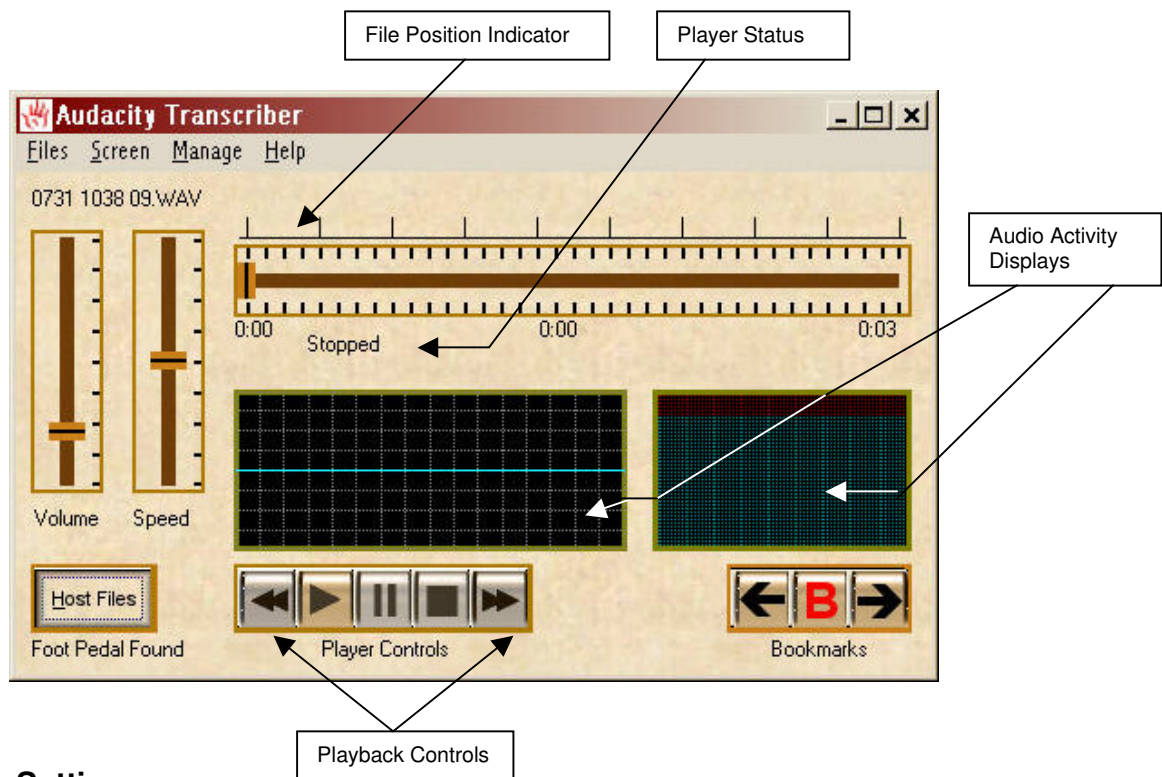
File Position Indicator

Player Status

Audacity Transcriber

Files Screen Manage Help

0731 1038 09.WAV

Audio Activity Displays

0:00

0:00

0:03

Stopped

Volume

Speed

Host Files

Foot Pedal Found

Player Controls

B

Bookmarks

Playback Controls

Setti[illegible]